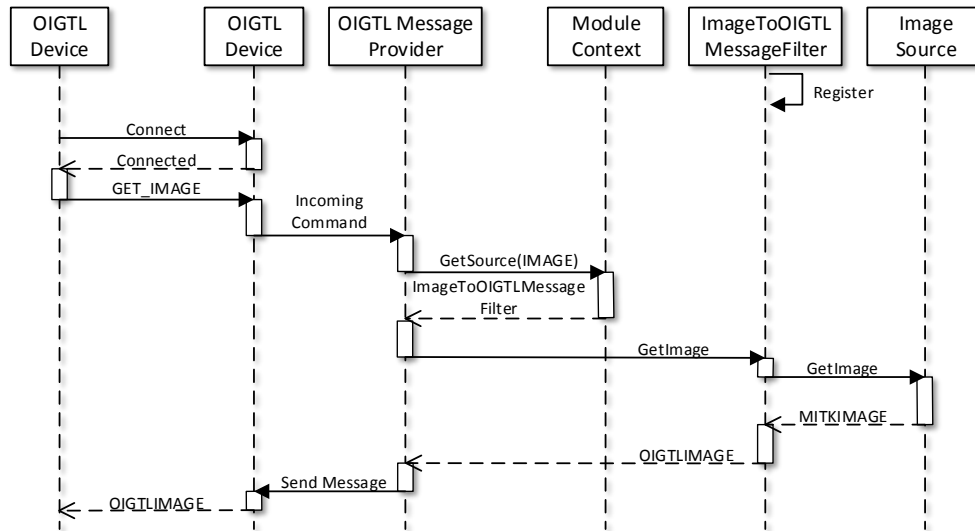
OIGTL Device

OIGTL Device

OIGTL Message Provider

Module Context

ImageToOIGTL MessageFilter

Image Source

Register

Connect

Connected

GET_IMAGE

Incoming Command

GetSource(IMAGE)

ImageToOIGTLMessage Filter

GetImage

GetImage

MITKIMAGE

OIGTLIMAGE

Send Message

OIGTLIMAGE